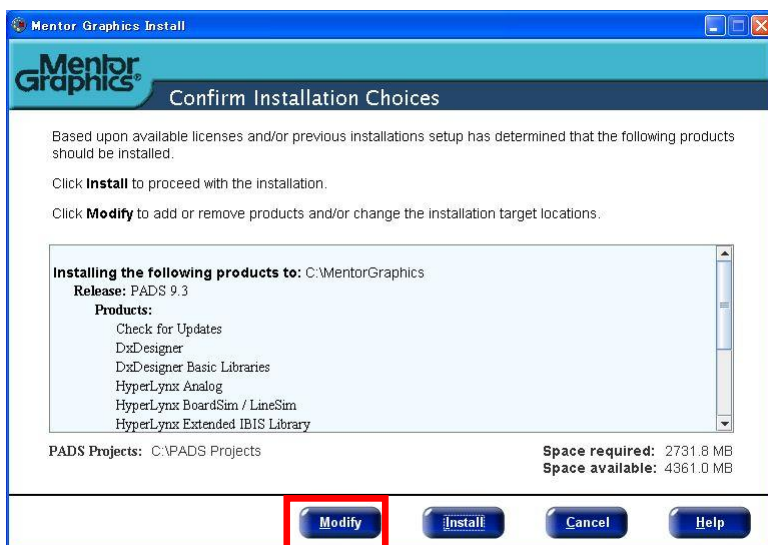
Mentor Graphics Install

Mentor Graphics®

Confirm Installation Choices

Based upon available licenses and/or previous installations setup has determined that the following products should be installed.

Click **Install** to proceed with the installation.

Click **Modify** to add or remove products and/or change the installation target locations.

**Installing the following products to:** C:\MentorGraphics
**Release:** PADS 9.3
**Products:**
Check for Updates
DxDesigner
DxDesigner Basic Libraries
HyperLynx Analog
HyperLynx BoardSim / LineSim
HyperLynx Extended IBIS Library

**PADS Projects:** C:\PADS Projects

**Space required:** 2731.8 MB
**Space available:** 4361.0 MB

Modify

Install

Cancel

Help